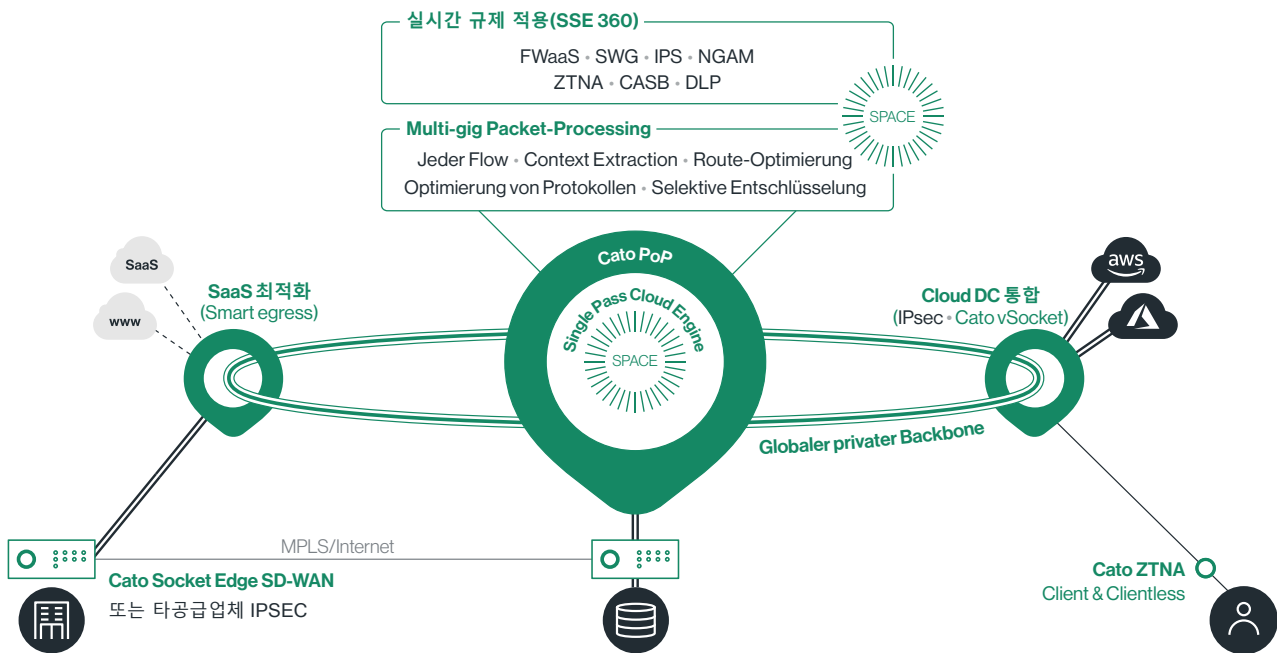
실시간 규제 적용(SSE 360)

FWaaS • SWG • IPS • NGAM
ZTNA • CASB • DLP

SPACE

Multi-gig Packet-Processing

Jeder Flow • Context Extraction • Route-Optimierung
Optimierung von Protokollen • Selektive Entschlüsselung

SaaS

www

SaaS 최적화
(Smart egress)

Cato PoP

Single Pass Cloud Engine

SPACE

Cloud DC 통합
(IPsec • Cato vSocket)

aws

Globaler privater Backbone

MPLS/Internet

Cato Socket Edge SD-WAN
또는 타공급업체 IPSEC

Cato ZTNA
Client & Clientless